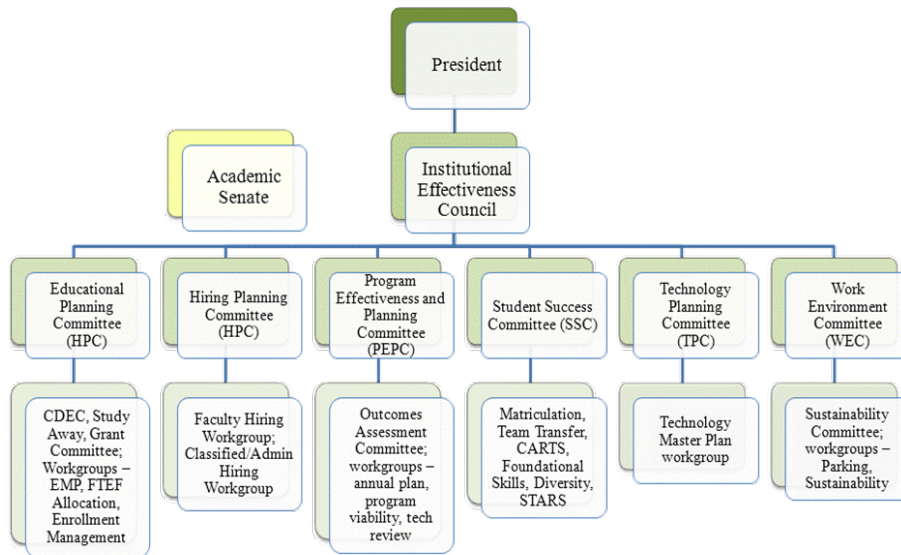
President

Academic Senate

Institutional Effectiveness Council

Educational Planning Committee (HPC)

Hiring Planning Committee (HPC)

Program Effectiveness and Planning Committee (PEPC)

Student Success Committee (SSC)

Technology Planning Committee (TPC)

Work Environment Committee (WEC)

CDEC, Study Away, Grant Committee; Workgroups – EMP, FTEF Allocation, Enrollment Management

Faculty Hiring Workgroup; Classified/Admin Hiring Workgroup

Outcomes Assessment Committee; workgroups – annual plan, program viability, tech review

Matriculation, Team Transfer, CARTS, Foundational Skills, Diversity, STARS

Technology Master Plan workgroup

Sustainability Committee; workgroups – Parking, Sustainability